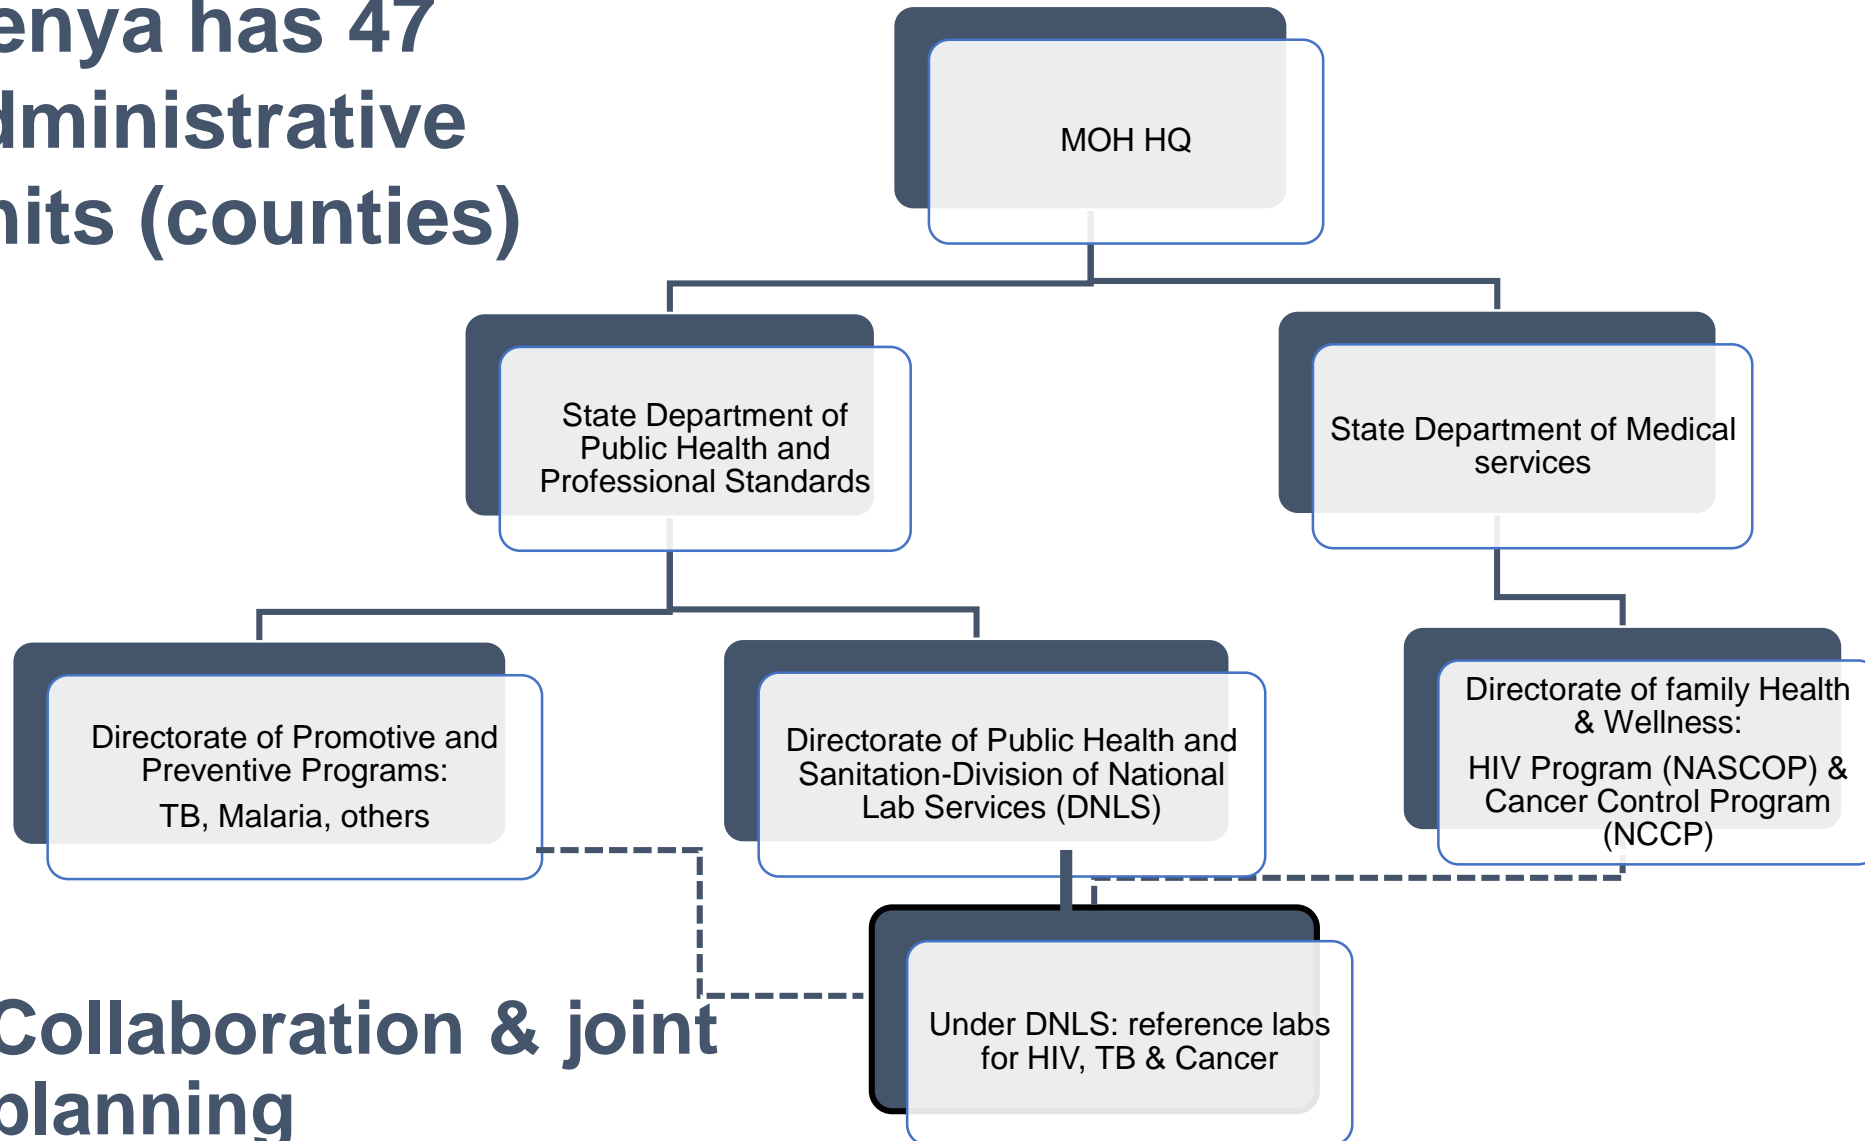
enya has 47 dministrative nits (counties)

MOH HQ

State Department of Public Health and Professional Standards

State Department of Medical services

Directorate of Promotive and Preventive Programs:

TB, Malaria, others

Directorate of Public Health and Sanitation-Division of National Lab Services (DNLS)

Directorate of family Health & Wellness:

HIV Program (NASCOP) & Cancer Control Program (NCCP)

Under DNLS: reference labs for HIV, TB & Cancer

Collaboration & joint planning